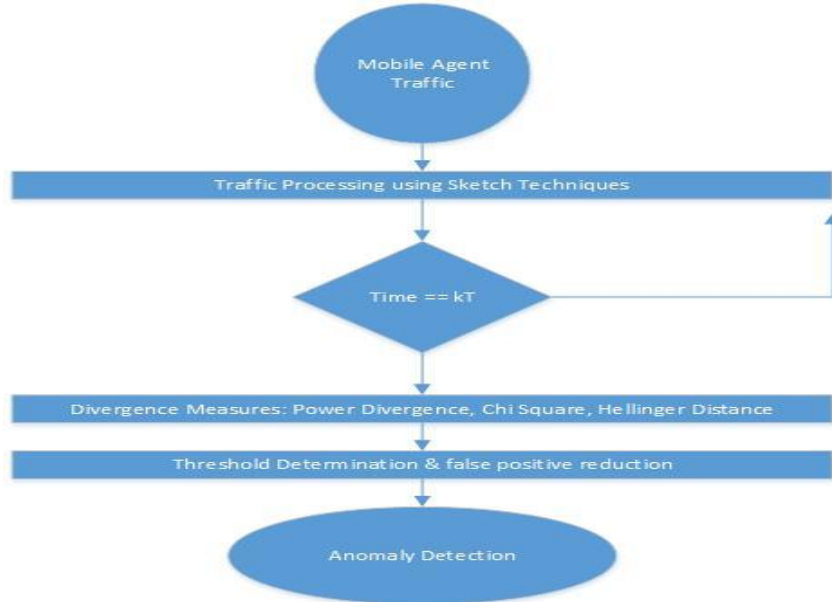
Mobile Agent Traffic

Traffic Processing using Sketch Techniques

Time == kT

Divergence Measures: Power Divergence, Chi Square, Hellinger Distance

Threshold Determination & false positive reduction

Anomaly Detection